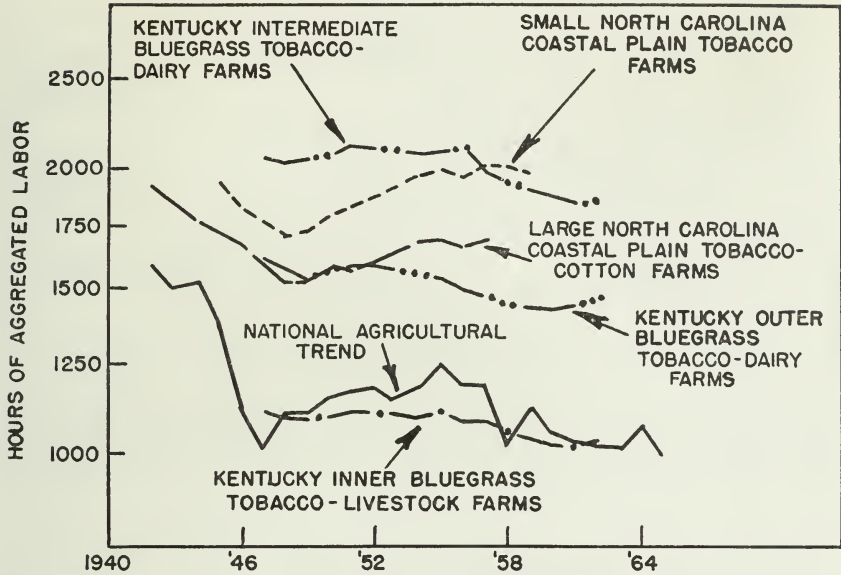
KENTUCKY INTERMEDIATE BLUEGRASS TOBACCO-DAIRY FARMS

SMALL NORTH CAROLINA COASTAL PLAIN TOBACCO FARMS

LARGE NORTH CAROLINA COASTAL PLAIN TOBACCO-COTTON FARMS

KENTUCKY OUTER BLUEGRASS TOBACCO-DAIRY FARMS

NATIONAL AGRICULTURAL TREND

KENTUCKY INNER BLUEGRASS TOBACCO-LIVESTOCK FARMS

HOURS OF AGGREGATED LABOR

2500
2000
1750
1500
1250
1000

1940 '46 '52 '58 '64